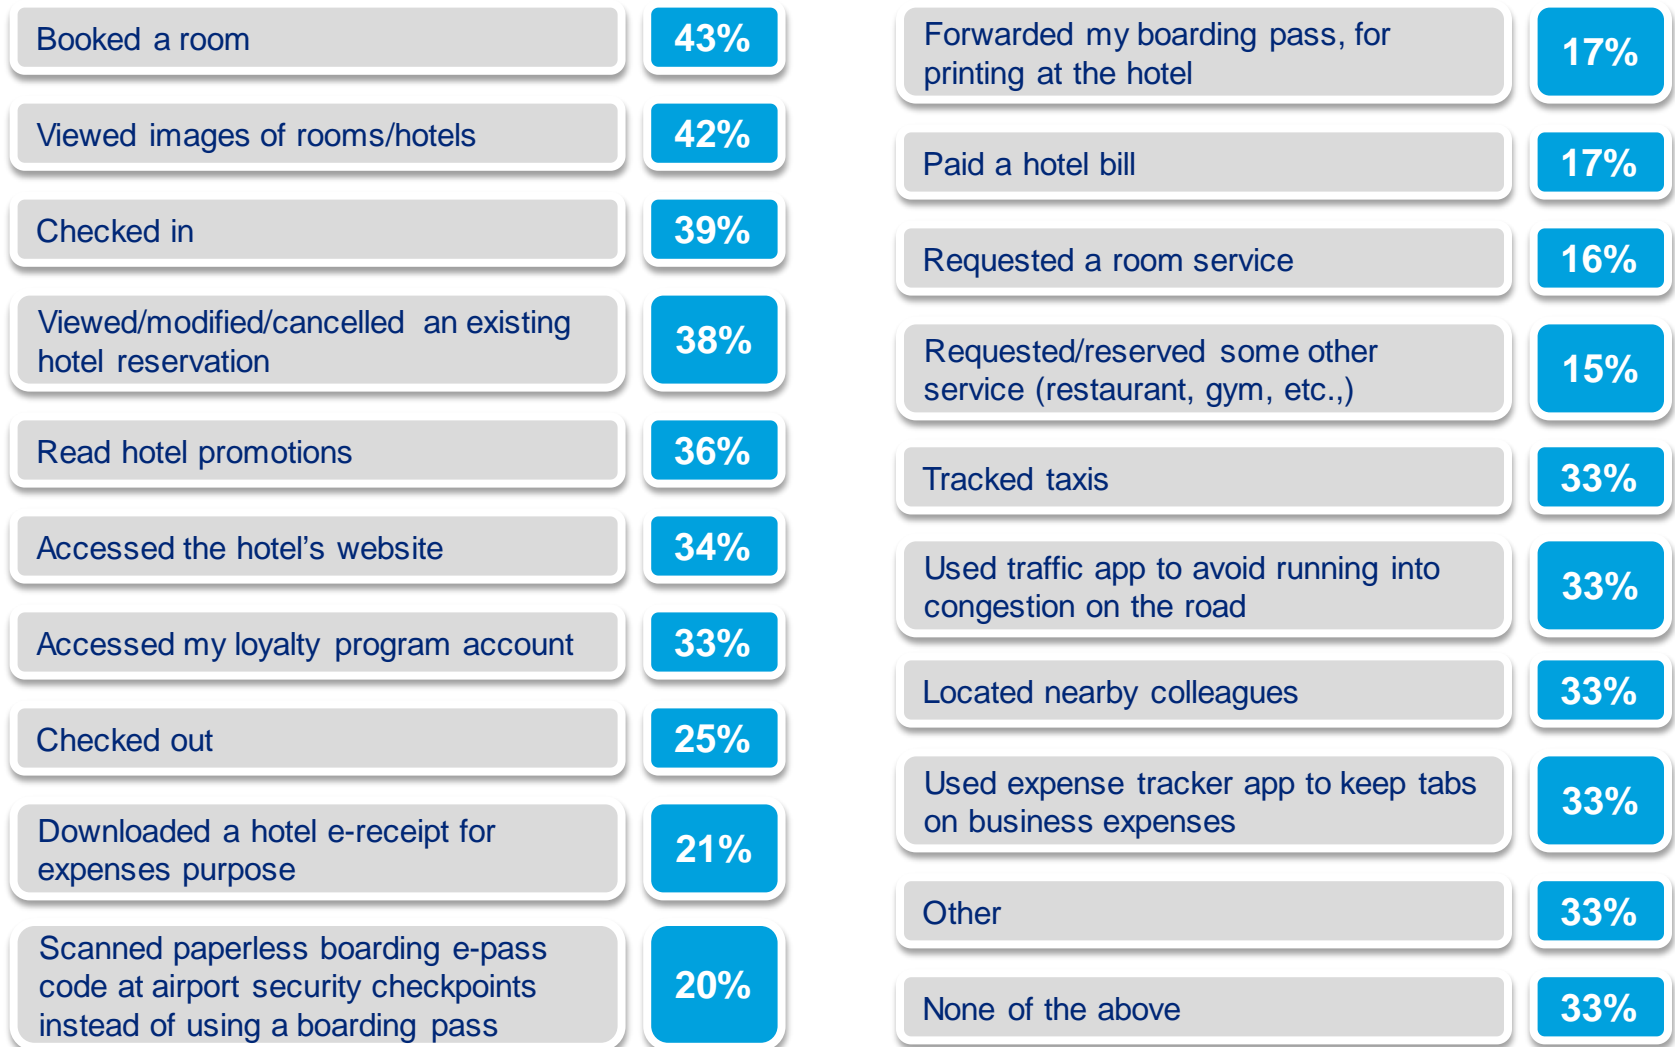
Booked a room 43%

Viewed images of rooms/hotels 42%

Checked in 39%

Viewed/modified/cancelled an existing hotel reservation 38%

Read hotel promotions 36%

Accessed the hotel's website 34%

Accessed my loyalty program account 33%

Checked out 25%

Downloaded a hotel e-receipt for expenses purpose 21%

Scanned paperless boarding e-pass code at airport security checkpoints instead of using a boarding pass 20%

Forwarded my boarding pass, for printing at the hotel 17%

Paid a hotel bill 17%

Requested a room service 16%

Requested/reserved some other service (restaurant, gym, etc.,) 15%

Tracked taxis 33%

Used traffic app to avoid running into congestion on the road 33%

Located nearby colleagues 33%

Used expense tracker app to keep tabs on business expenses 33%

Other 33%

None of the above 33%